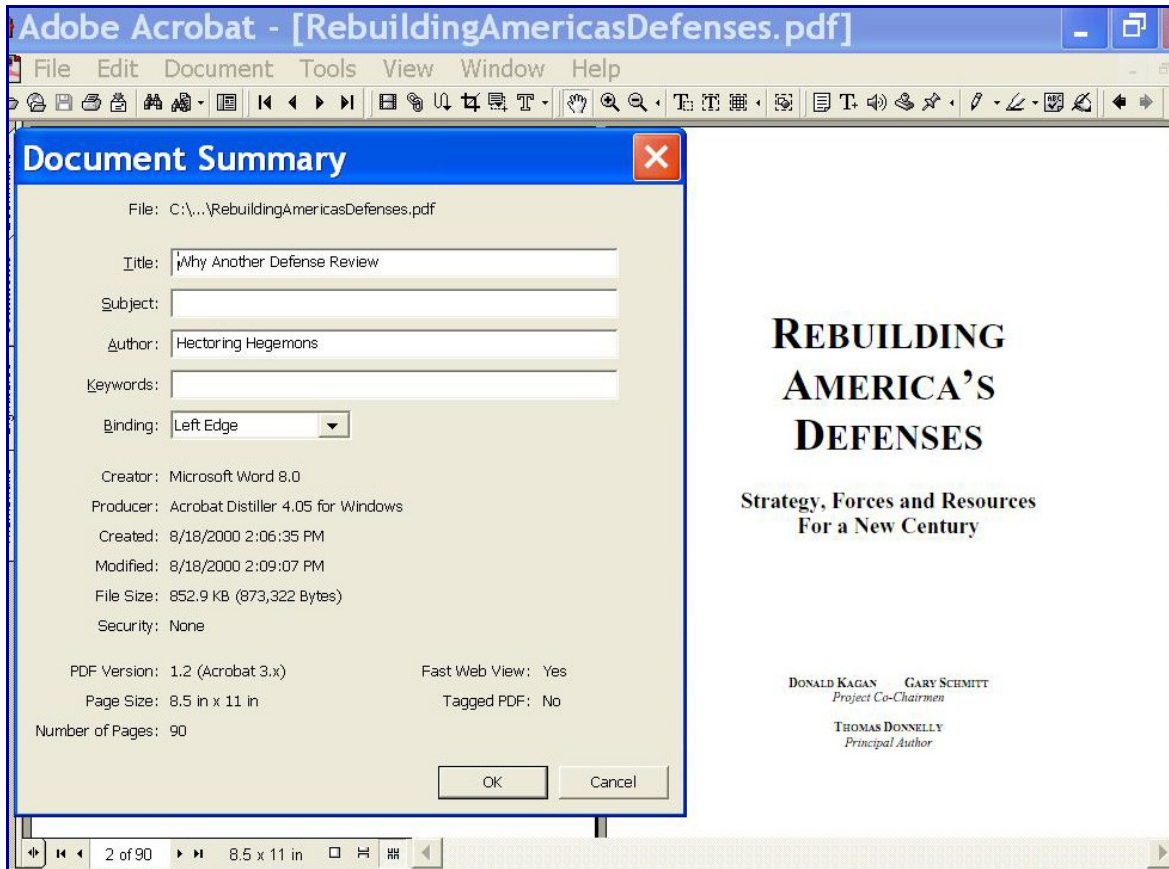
Adobe Acrobat - [RebuildingAmericasDefenses.pdf]

File Edit Document Tools View Window Help

Document Summary

File: C:\...\RebuildingAmericasDefenses.pdf

Title: Why Another Defense Review

Subject:

Author: Hectoring Hegemons

Keywords:

Binding: Left Edge

Creator: Microsoft Word 8.0

Producer: Acrobat Distiller 4.05 for Windows

Created: 8/18/2000 2:06:35 PM

Modified: 8/18/2000 2:09:07 PM

File Size: 852.9 KB (873,322 Bytes)

Security: None

PDF Version: 1.2 (Acrobat 3.x)

Fast Web View: Yes

Page Size: 8.5 in x 11 in

Tagged PDF: No

Number of Pages: 90

OK

Cancel

REBUILDING AMERICA'S DEFENSES

Strategy, Forces and Resources For a New Century

DONALD KAGAN GARY SCHMITT
Project Co-Chairmen

THOMAS DONNELLY
Principal Author

2 of 90

8.5 x 11 in